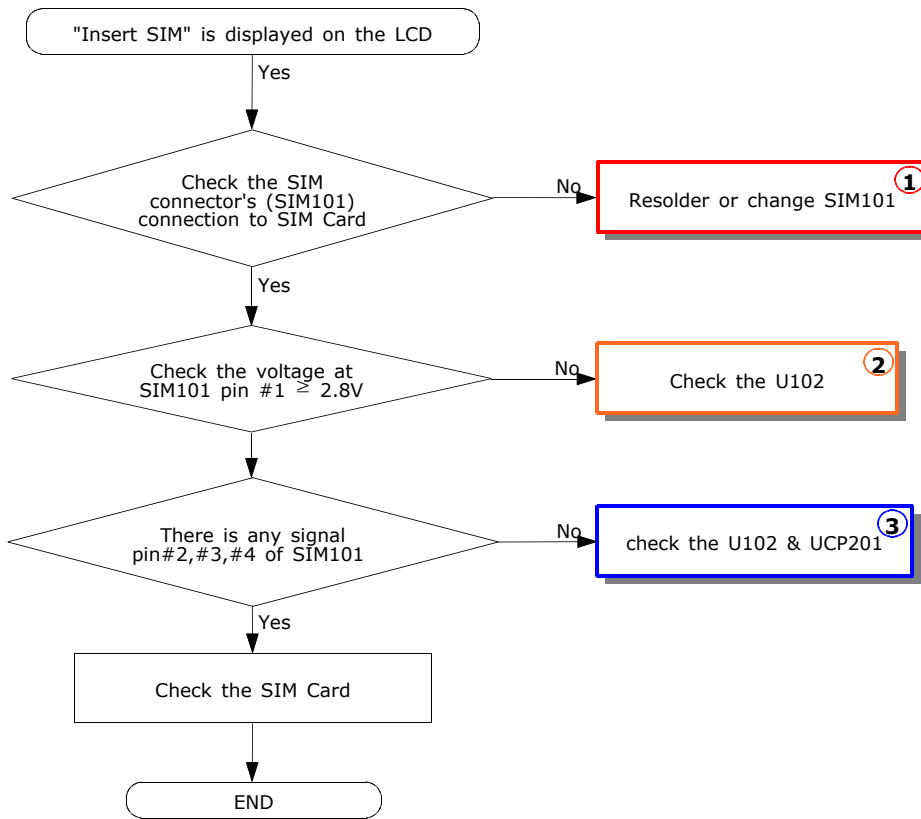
"Insert SIM" is displayed on the LCD

Yes

Check the SIM connector's (SIM101) connection to SIM Card

No

Resolder or change SIM101

1

Yes

Check the voltage at SIM101 pin #1 $\geq$ 2.8V

No

Check the U102

2

There is any signal pin#2,#3,#4 of SIM101

No

check the U102 & UCP201

3

Yes

Check the SIM Card

END